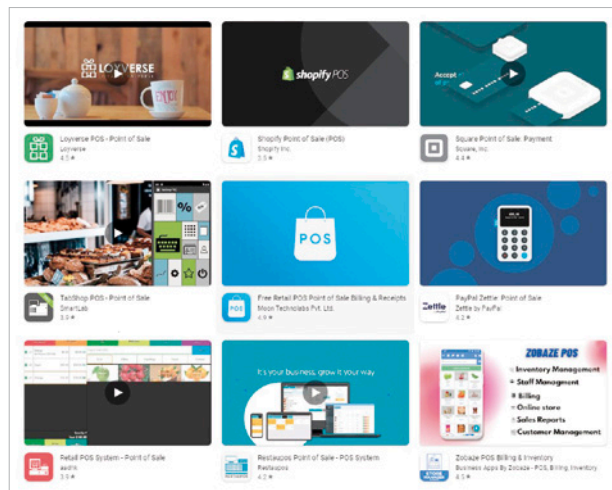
LOYVERSE

Loyverse POS - Point of Sale
Loyverse
4.5 ★

shopify POS

Shopify Point of Sale (POS)
Shopify Inc.
3.5 ★

Accept

Square Point of Sale: Payment
Square, Inc.
4.4 ★

%

TabShop POS - Point of Sale
SmartLab
3.9 ★

POS

Free Retail POS Point of Sale Billing & Receipts
Moon Technolabs Pvt. Ltd.
4.9 ★

Zettle

PayPal Zettle: Point of Sale
Zettle by PayPal
4.2 ★

Retail POS System - Point of Sale
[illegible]
3.9 ★

It's your business, grow it your way

Restaupos Point of Sale - POS System
Restaupos
4.2 ★

ZOBAZE POS
Inventory Management
Staff Managment
Billing
Online store
Sales Reports
Customer Management

Zobaze POS Billing & Inventory
Business Apps By Zobaze - POS, Billing, Inventory
4.5 ★